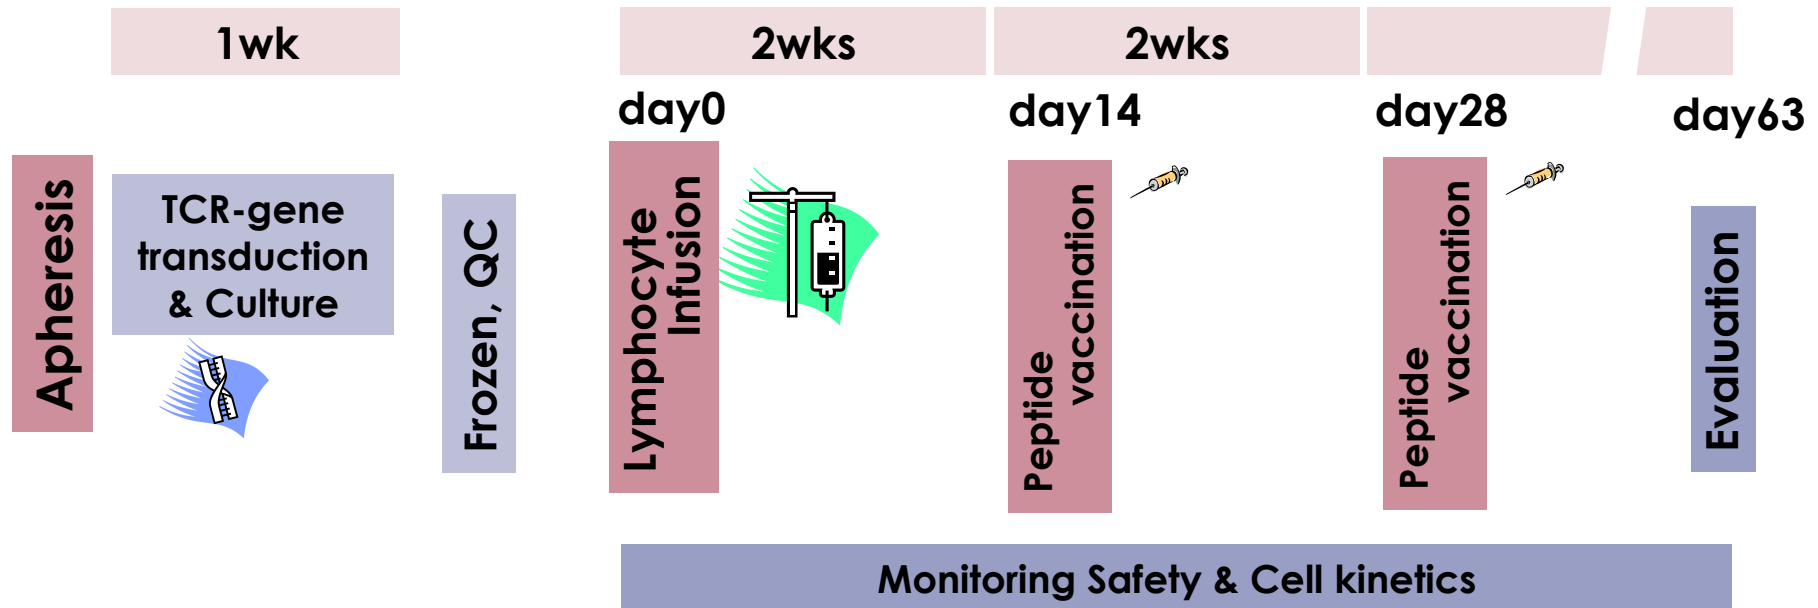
1wk

2wks

2wks

day0

day14

day28

day63

Apheresis

TCR-gene transduction & Culture

Frozen, QC

Lymphocyte Infusion

Peptide vaccination

Peptide vaccination

Evaluation

Monitoring Safety & Cell kinetics